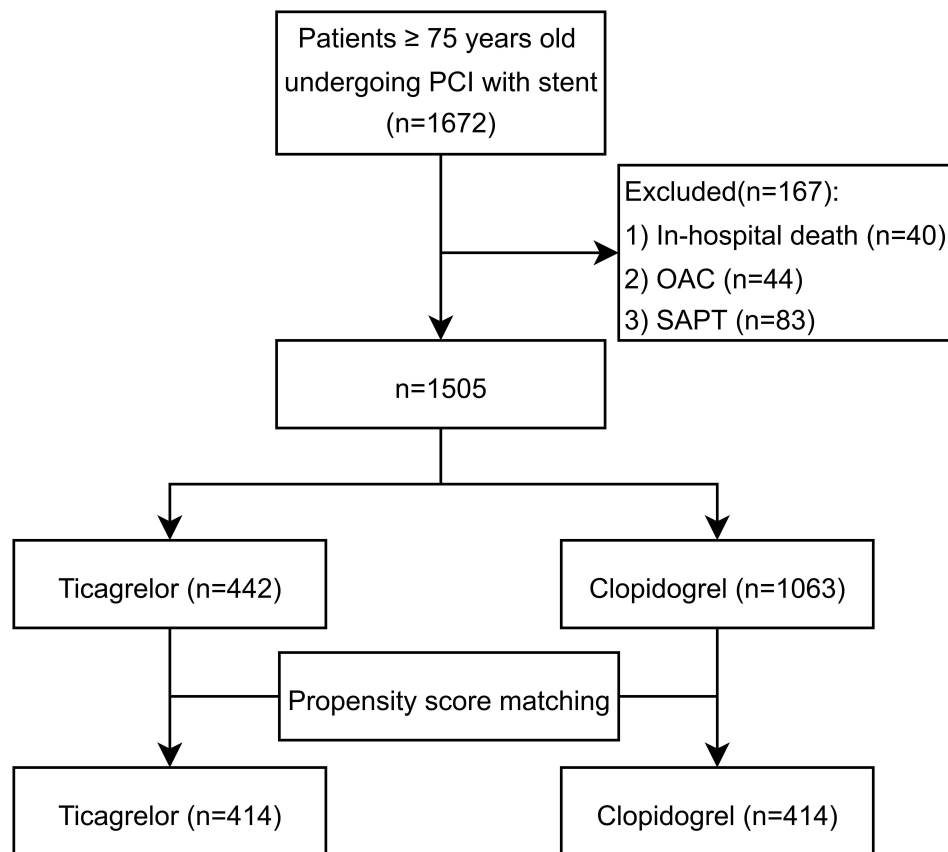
Patients ≥ 75 years old undergoing PCI with stent (n=1672)

Excluded(n=167):
1) In-hospital death (n=40)
2) OAC (n=44)
3) SAPT (n=83)

n=1505

Ticagrelor (n=442)

Clopidogrel (n=1063)

Propensity score matching

Ticagrelor (n=414)

Clopidogrel (n=414)